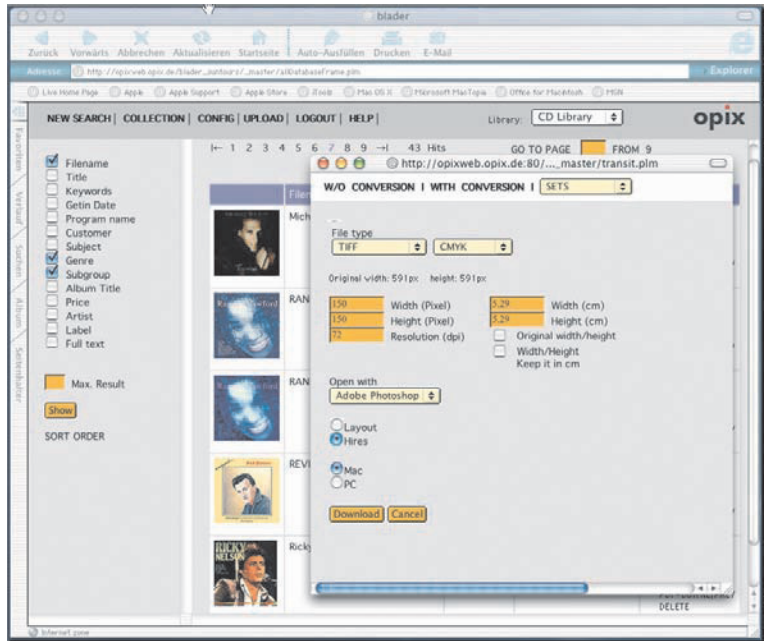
blader

Zurück Vorwärts Abbrechen Aktualisieren Startseite Auto-Ausfüllen Drucken E-Mail

Adresse: http://opixweb.opix.de/blader_outdoors/_master/allDatabaseFrame.plm

Explorer

Live Home Page Apple Apple Support Apple Store iTools Mac OS X Microsoft MacTopia Office for Macintosh MSN

NEW SEARCH | COLLECTION | CONFIG | UPLOAD | LOGOUT | HELP |

Library: CD Library

opix

Favoriten Verlauf Suchen Album Seitenhalter

Filename
Title
Keywords
Getin Date
Program name
Customer
Subject
Genre
Subgroup
Album Title
Price
Artist
Label
Full text

Max. Result

Show

SORT ORDER

|← 1 2 3 4 5 6 7 8 9 →| 43 Hits

GO TO PAGE FROM 9

File

Mich

RAN

RAN

REV

Ricky

DELETE

http://opixweb.opix.de:80/..._master/transit.plm

W/O CONVERSION I WITH CONVERSION I SETS

File type
TIFF CMYK

Original width: 591px height: 591px

150 Width (Pixel)
150 Height (Pixel)
72 Resolution (dpi)

5.29 Width (cm)
5.29 Height (cm)
Original width/height
Width/Height Keep it in cm

Open with
Adobe Photoshop

Layout
Hires

Mac
PC

Download Cancel

Internet zone